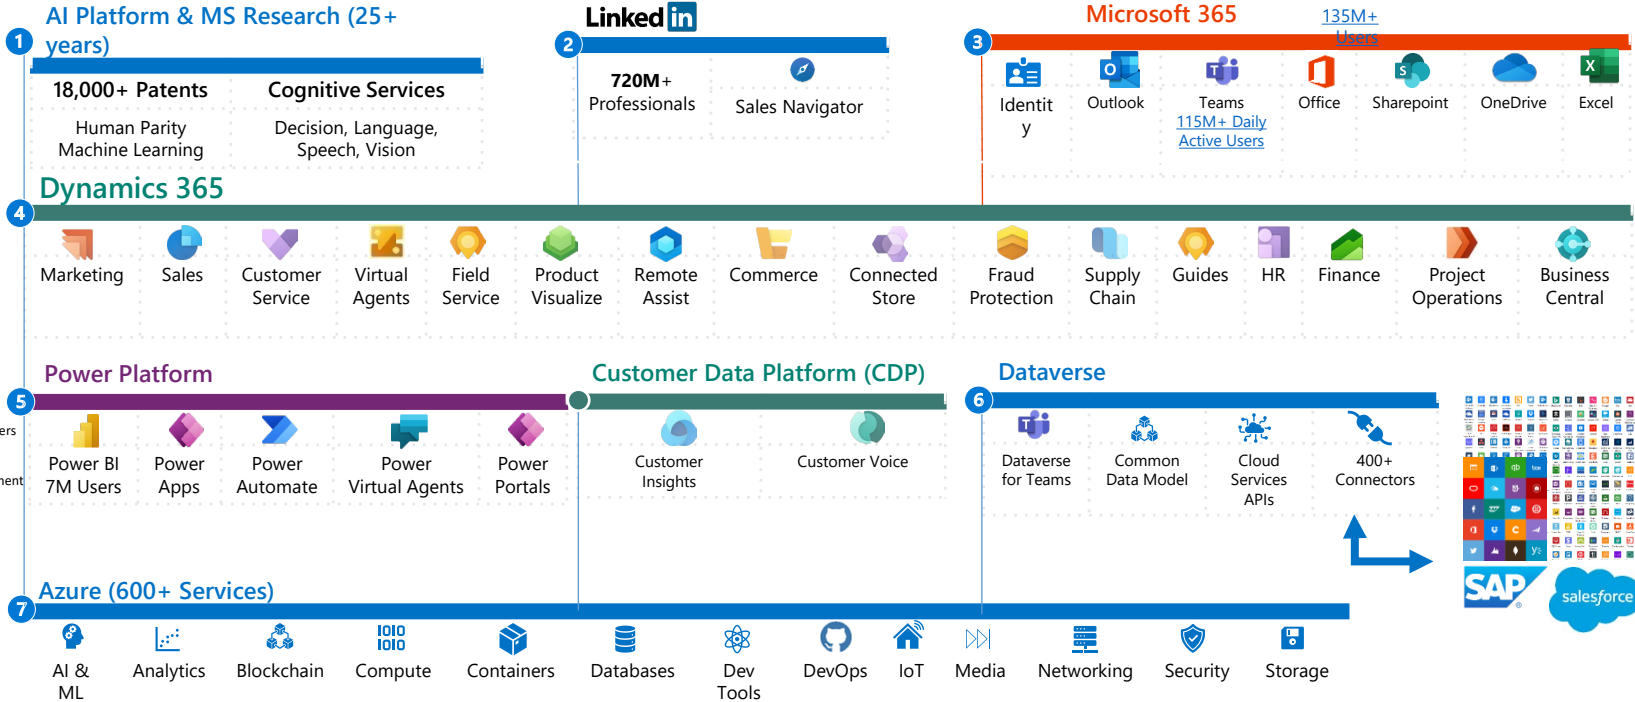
1 AI Platform & MS Research (25+ years)

18,000+ Patents | Cognitive Services
Human Parity Machine Learning | Decision, Language, Speech, Vision

2 Linkedin

720M+ Professionals | Sales Navigator

3 Microsoft 365 135M+ Users

Identity | Outlook | Teams 115M+ Daily Active Users | Office | Sharepoint | OneDrive | Excel

4 Dynamics 365

Marketing | Sales | Customer Service | Virtual Agents | Field Service | Product Visualize | Remote Assist | Commerce | Connected Store | Fraud Protection | Supply Chain | Guides | HR | Finance | Project Operations | Business Central

5 Power Platform

Power BI 7M Users | Power Apps | Power Automate | Power Virtual Agents | Power Portals

Customer Data Platform (CDP)

Customer Insights | Customer Voice

6 Dataverse

Dataverse for Teams | Common Data Model | Cloud Services APIs | 400+ Connectors

ers
nent

SAP salesforce

7 Azure (600+ Services)

AI & ML | Analytics | Blockchain | Compute | Containers | Databases | Dev Tools | DevOps | IoT | Media | Networking | Security | Storage